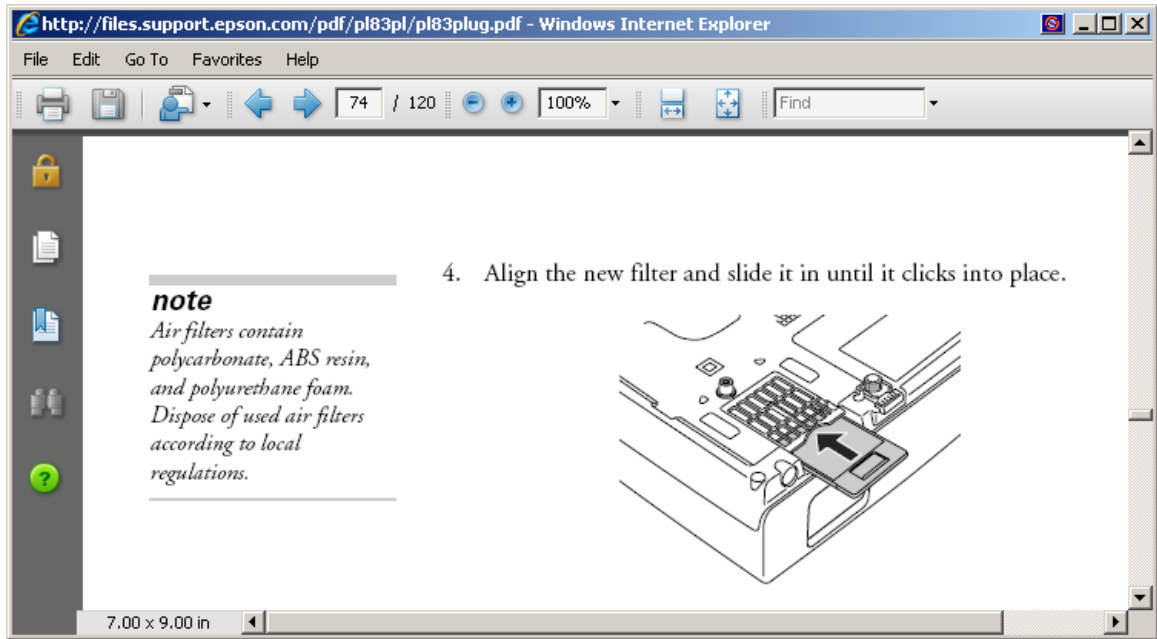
http://files.support.epson.com/pdf/pl83pl/pl83plug.pdf - Windows Internet Explorer

File Edit Go To Favorites Help

74 / 120 100% Find

note
Air filters contain polycarbonate, ABS resin, and polyurethane foam. Dispose of used air filters according to local regulations.

4. Align the new filter and slide it in until it clicks into place.

7.00 x 9.00 in